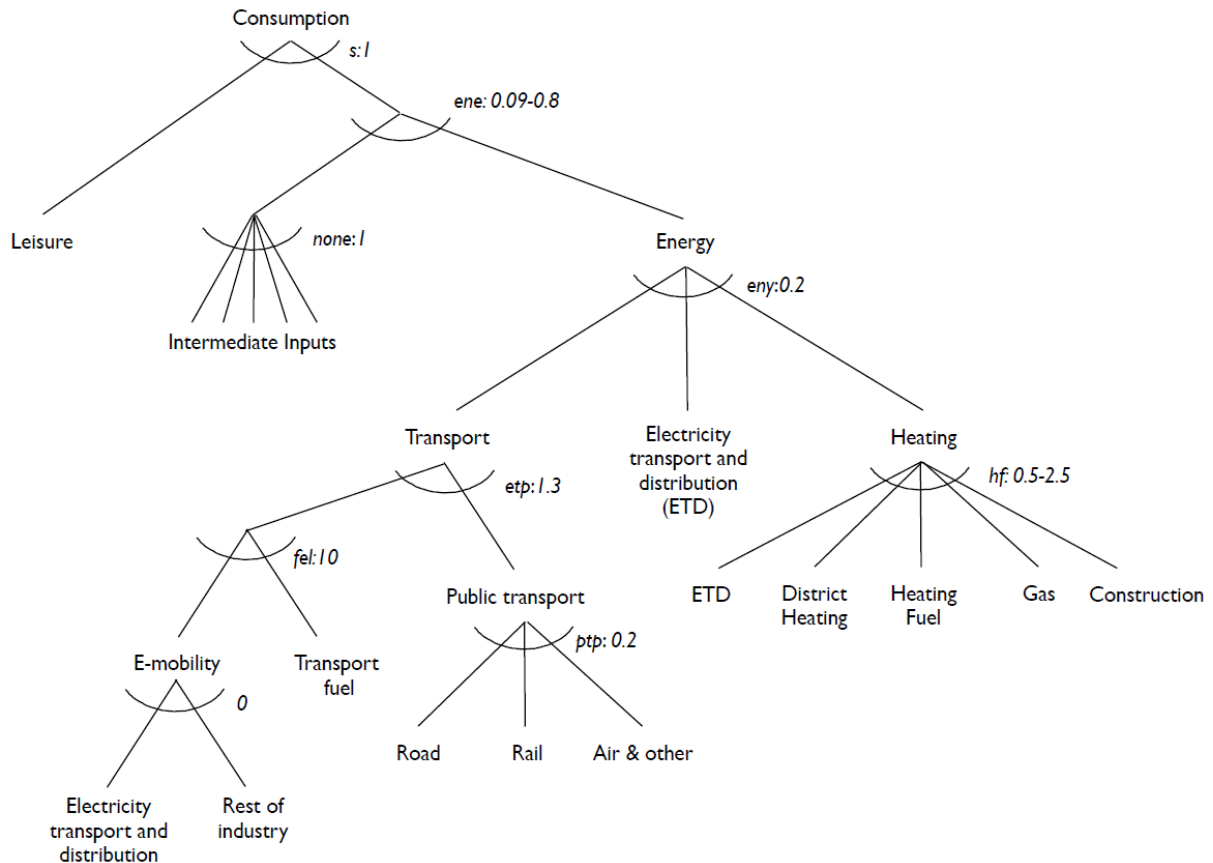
Consumption
s:1
ene: 0.09-0.8
Leisure
none:1
Intermediate Inputs
Energy
eny:0.2
Transport
etp:1.3
Electricity transport and distribution (ETD)
Heating
hf: 0.5-2.5
fel:10
Public transport
ptp: 0.2
ETD
District Heating
Heating Fuel
Gas
Construction
E-mobility
0
Transport fuel
Road
Rail
Air & other
Electricity transport and distribution
Rest of industry